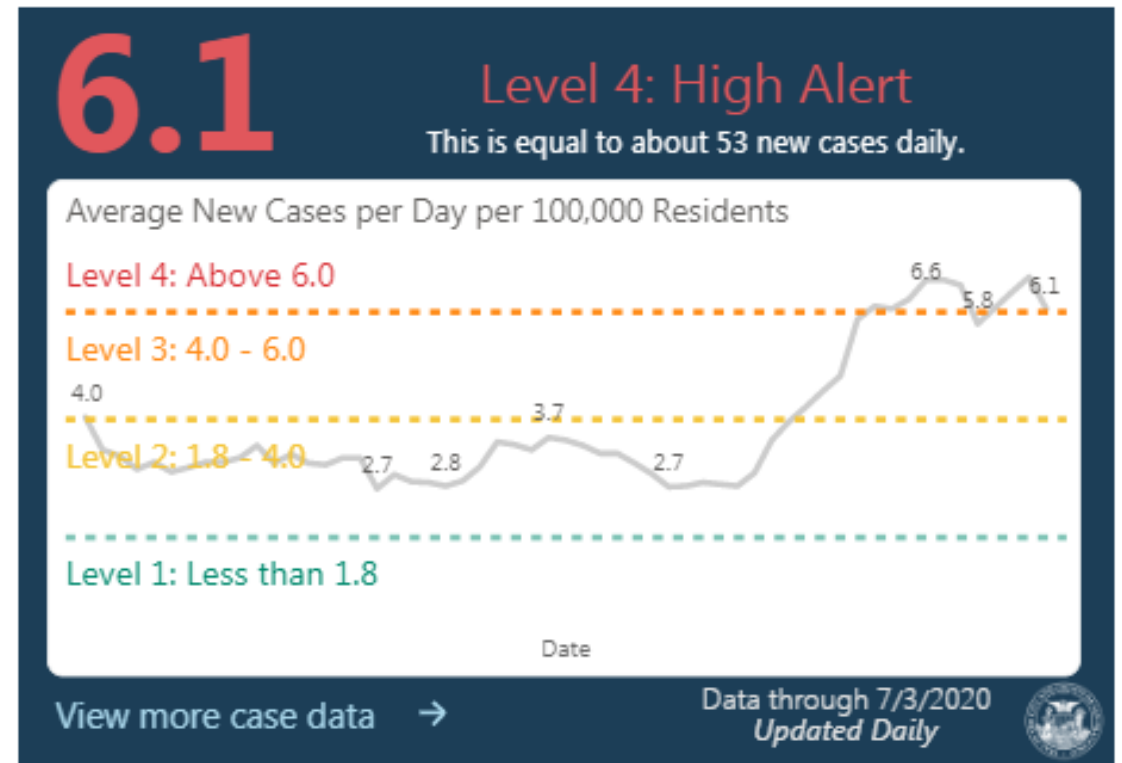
6.1

Level 4: High Alert

This is equal to about 53 new cases daily.

Average New Cases per Day per 100,000 Residents

Level 4: Above 6.0

Level 3: 4.0 - 6.0

Level 2: 1.8 - 4.0

Level 1: Less than 1.8

4.0
2.7
2.8
3.7
2.7
6.6
5.8
6.1

Date

View more case data →

Data through 7/3/2020
Updated Daily